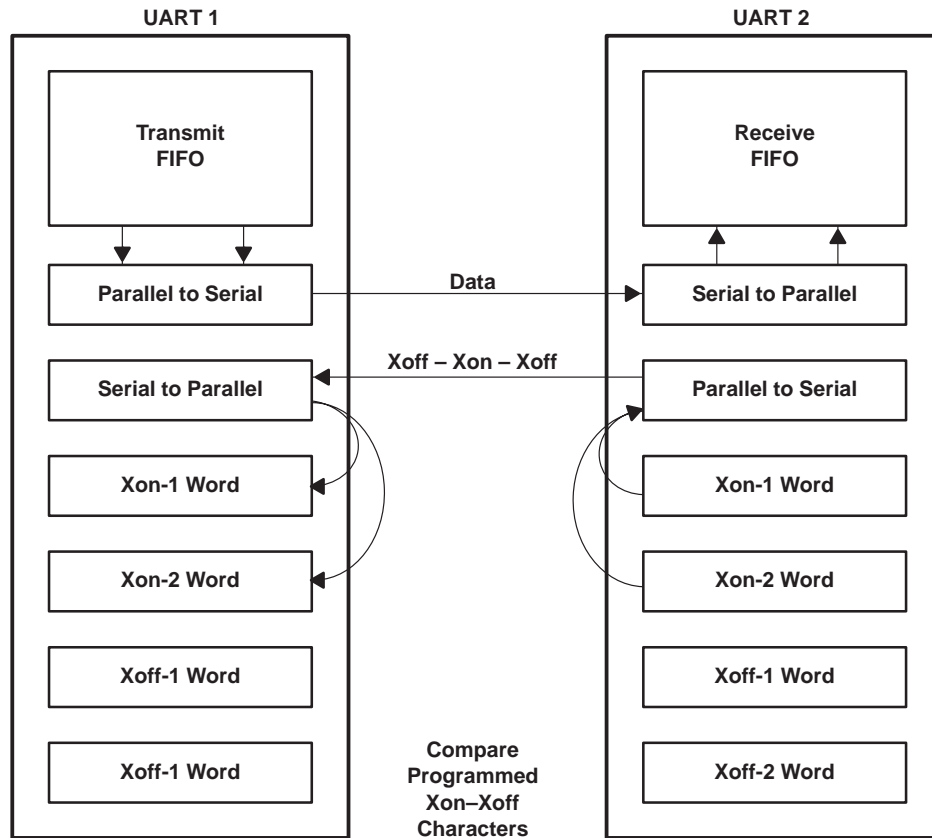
UART 1

Transmit FIFO

Parallel to Serial

Serial to Parallel

Xon-1 Word

Xon-2 Word

Xoff-1 Word

Xoff-1 Word

Data

Xoff – Xon – Xoff

Compare Programmed Xon–Xoff Characters

UART 2

Receive FIFO

Serial to Parallel

Parallel to Serial

Xon-1 Word

Xon-2 Word

Xoff-1 Word

Xoff-2 Word